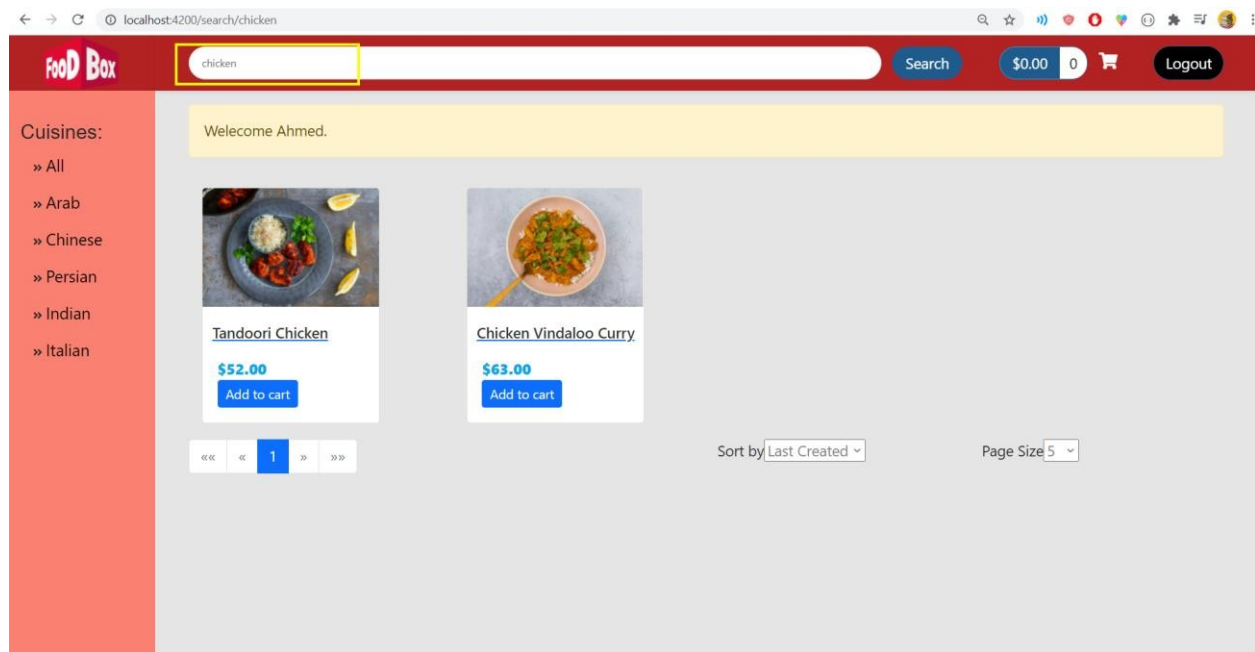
localhost:4200/search/chicken

FooD Box

chicken

Search

$0.00 0

Logout

Cuisines:

» All

» Arab

» Chinese

» Persian

» Indian

» Italian

Welecome Ahmed.

Tandoori Chicken

$52.00

Add to cart

Chicken Vindaloo Curry

$63.00

Add to cart

«« « 1 » »»

Sort by Last Created

Page Size 5